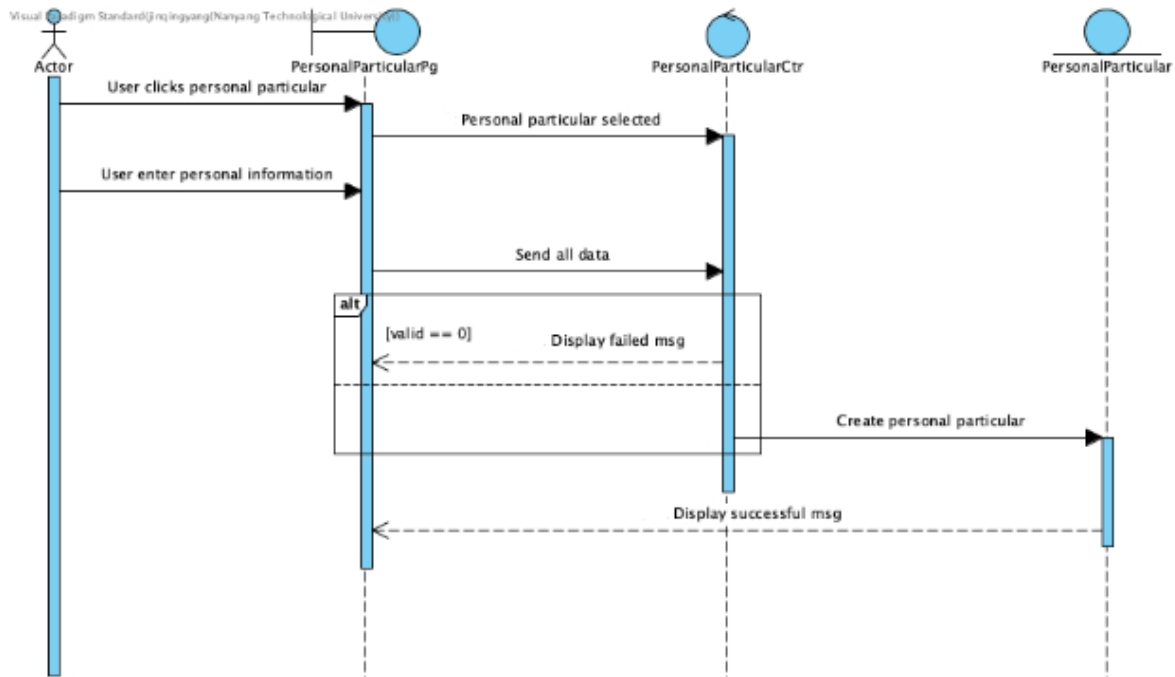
Visual Paradigm Standard(jinqingyang(Nanyang Technological University))

Actor

PersonalParticularPg

PersonalParticularCtr

PersonalParticular

User clicks personal particular

Personal particular selected

User enter personal information

Send all data

alt

[valid == 0]

Display failed msg

Create personal particular

Display successful msg